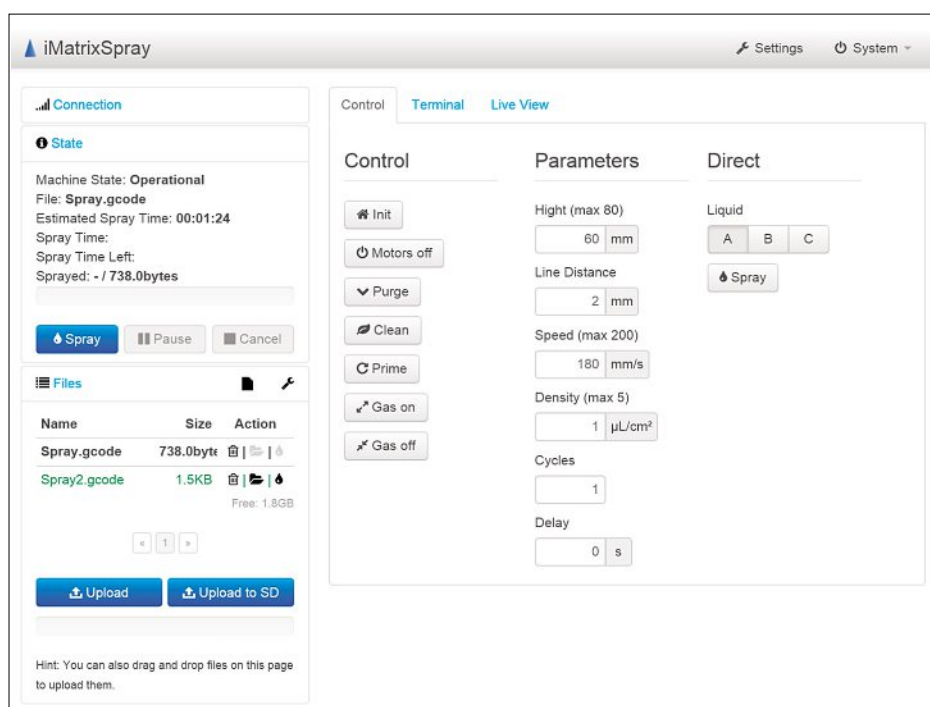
iMatrixSpray

Settings System

Connection

State

Machine State: **Operational**
File: **Spray.gcode**
Estimated Spray Time: **00:01:24**
Spray Time:
Spray Time Left:
Sprayed: **- / 738.0bytes**

Spray Pause Cancel

Files

| Name | Size | Action |
|---|---|---|
| Spray.gcode | 738.0byte | |
| Spray2.gcode | 1.5KB | |

Free: 1.8GB

« 1 »

Upload Upload to SD

Hint: You can also drag and drop files on this page to upload them.

Control Terminal Live View

Control

Init
Motors off
Purge
Clean
Prime
Gas on
Gas off

Parameters

Hight (max 80)
60 mm
Line Distance
2 mm
Speed (max 200)
180 mm/s
Density (max 5)
1 μL/cm²
Cycles
1
Delay
0 s

Direct

Liquid
A B C
Spray